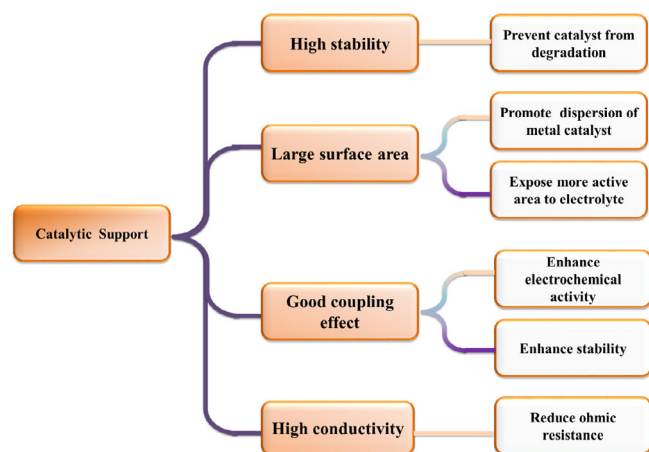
Catalytic Support

High stability

Prevent catalyst from degradation

Large surface area

Promote dispersion of metal catalyst

Expose more active area to electrolyte

Good coupling effect

Enhance electrochemical activity

Enhance stability

High conductivity

Reduce ohmic resistance